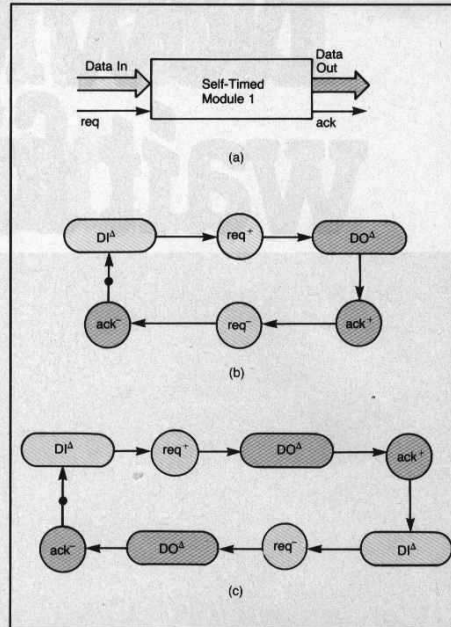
Data In

Self-Timed Module 1

Data Out

req

ack

(a)

$DI^{\Delta}$

$req^{+}$

$DO^{\Delta}$

$ack^{+}$

$req^{-}$

$ack^{-}$

(b)

$DI^{\Delta}$

$req^{+}$

$DO^{\Delta}$

$ack^{+}$

$DI^{\Delta}$

$req^{-}$

$DO^{\Delta}$

$ack^{-}$

(c)